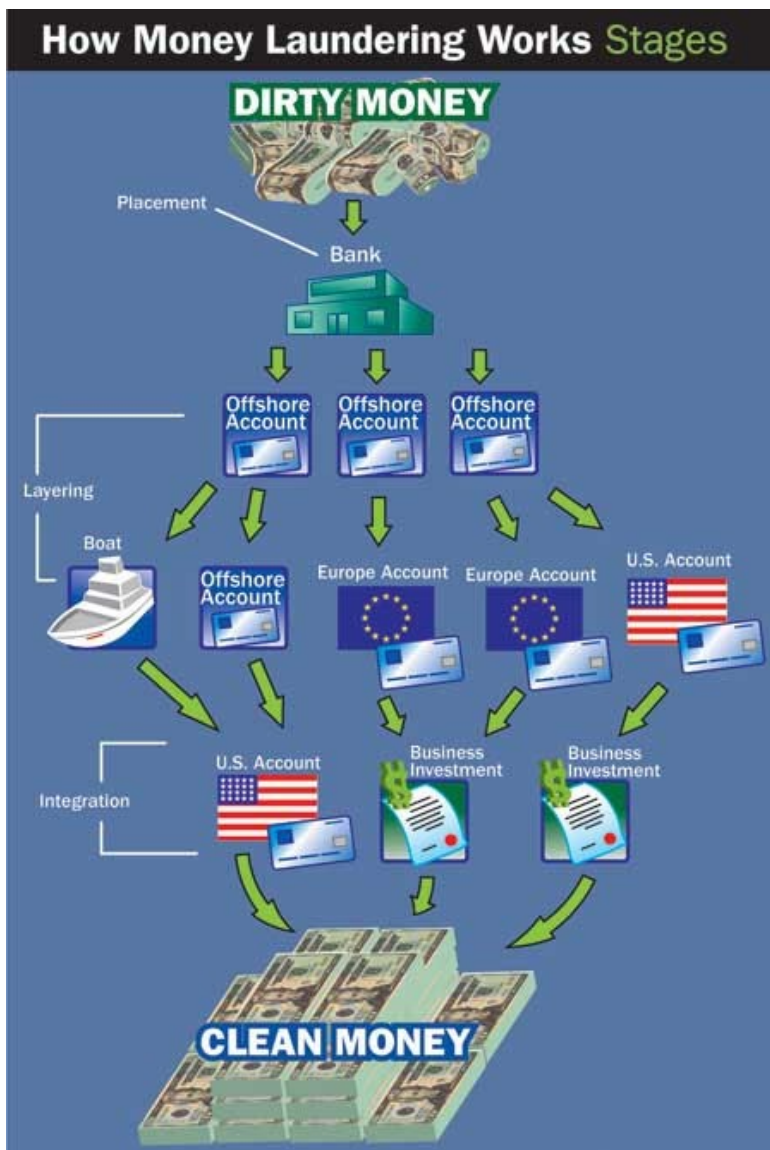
How Money Laundering Works Stages

DIRTY MONEY

Placement

Bank

Offshore Account

Offshore Account

Offshore Account

Layering

Boat

Offshore Account

Europe Account

Europe Account

U.S. Account

Integration

U.S. Account

Business Investment

Business Investment

CLEAN MONEY